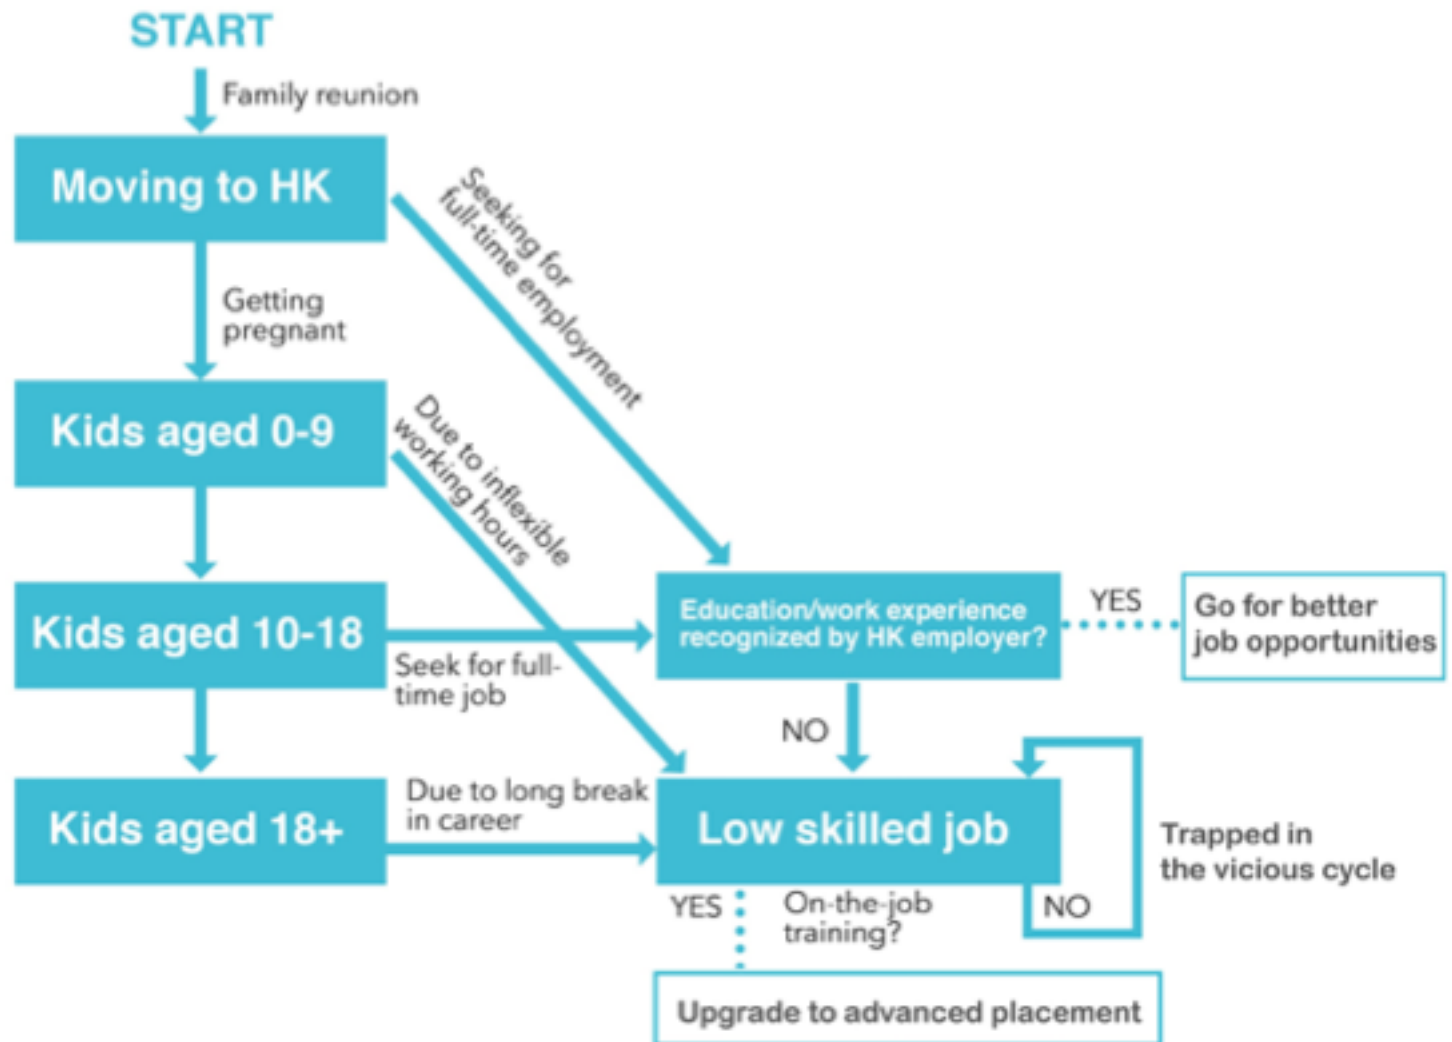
START

Family reunion

Moving to HK

Seeking for full-time employment

Getting pregnant

Kids aged 0-9

Due to inflexible working hours

Kids aged 10-18

Seek for full-time job

Education/work experience recognized by HK employer?

YES

Go for better job opportunities

NO

Kids aged 18+

Due to long break in career

Low skilled job

Trapped in the vicious cycle

YES

On-the-job training?

NO

Upgrade to advanced placement